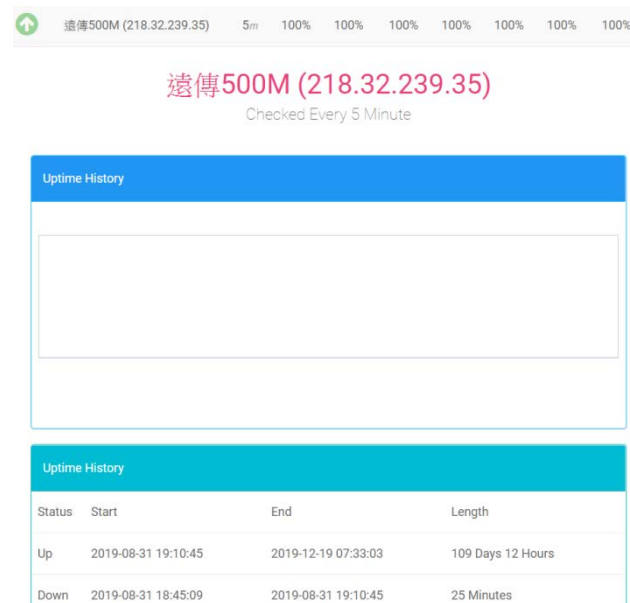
遠傳500M (218.32.239.35) 5m 100% 100% 100% 100% 100% 100% 100%

遠傳500M (218.32.239.35)

Checked Every 5 Minute

Uptime History

Uptime History

| Status | Start | End | Length |
|---|---|---|---|
| Up | 2019-08-31 19:10:45 | 2019-12-19 07:33:03 | 109 Days 12 Hours |
| Down | 2019-08-31 18:45:09 | 2019-08-31 19:10:45 | 25 Minutes |